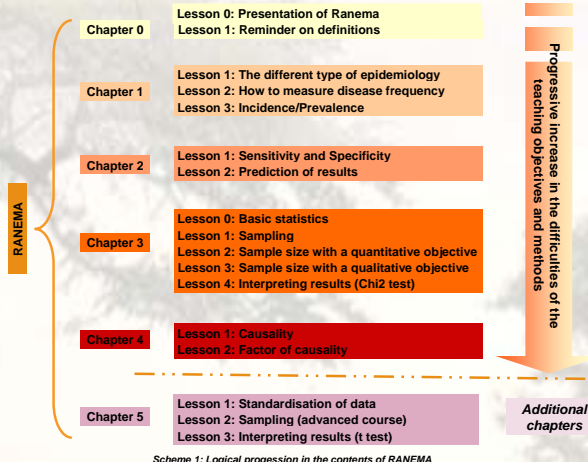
RANEMA

Chapter 0
Lesson 0: Presentation of Ranema
Lesson 1: Reminder on definitions

Chapter 1
Lesson 1: The different type of epidemiology
Lesson 2: How to measure disease frequency
Lesson 3: Incidence/Prevalence

Chapter 2
Lesson 1: Sensitivity and Specificity
Lesson 2: Prediction of results

Chapter 3
Lesson 0: Basic statistics
Lesson 1: Sampling
Lesson 2: Sample size with a quantitative objective
Lesson 3: Sample size with a qualitative objective
Lesson 4: Interpreting results (Chi2 test)

Chapter 4
Lesson 1: Causality
Lesson 2: Factor of causality

Chapter 5
Lesson 1: Standardisation of data
Lesson 2: Sampling (advanced course)
Lesson 3: Interpreting results (t test)

Progressive increase in the difficulties of the teaching objectives and methods

Additional chapters

Scheme 1: Logical progression in the contents of RANEMA